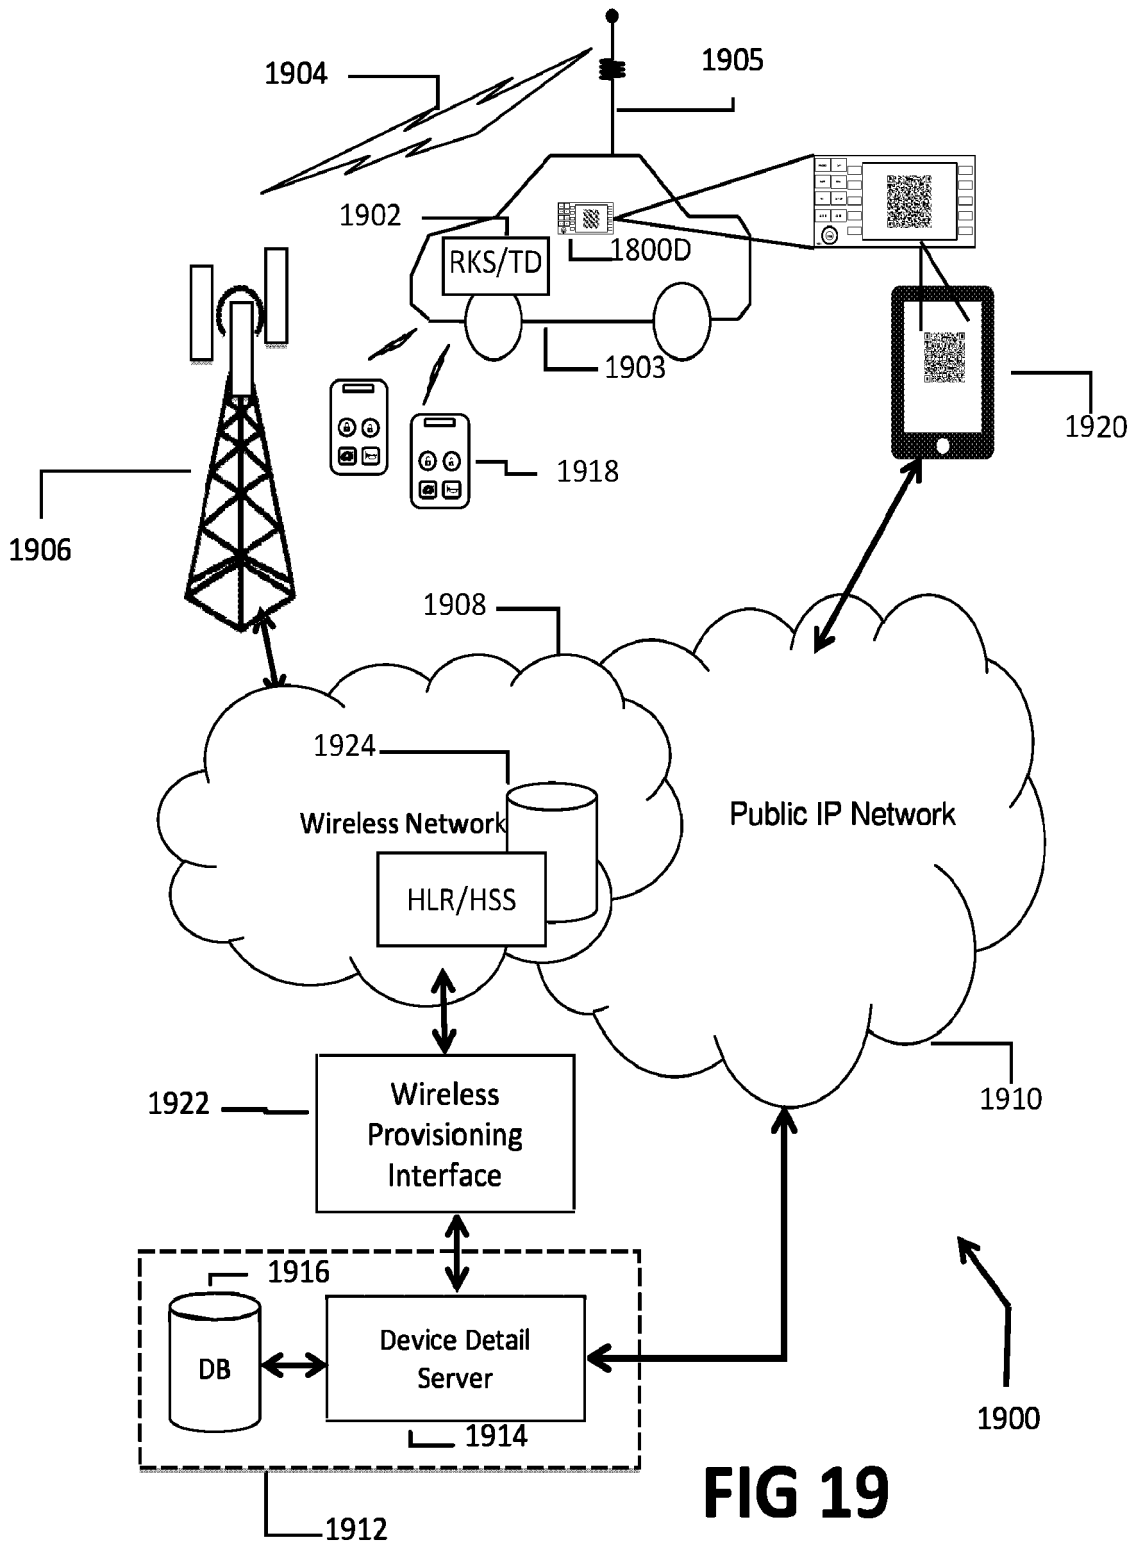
1904

1905

1902

RKS/TD

1800D

1903

1918

1920

1906

1908

1924

Wireless Network

HLR/HSS

Public IP Network

1922

Wireless Provisioning Interface

1910

1916

DB

Device Detail Server

1914

1900

1912

FIG 19